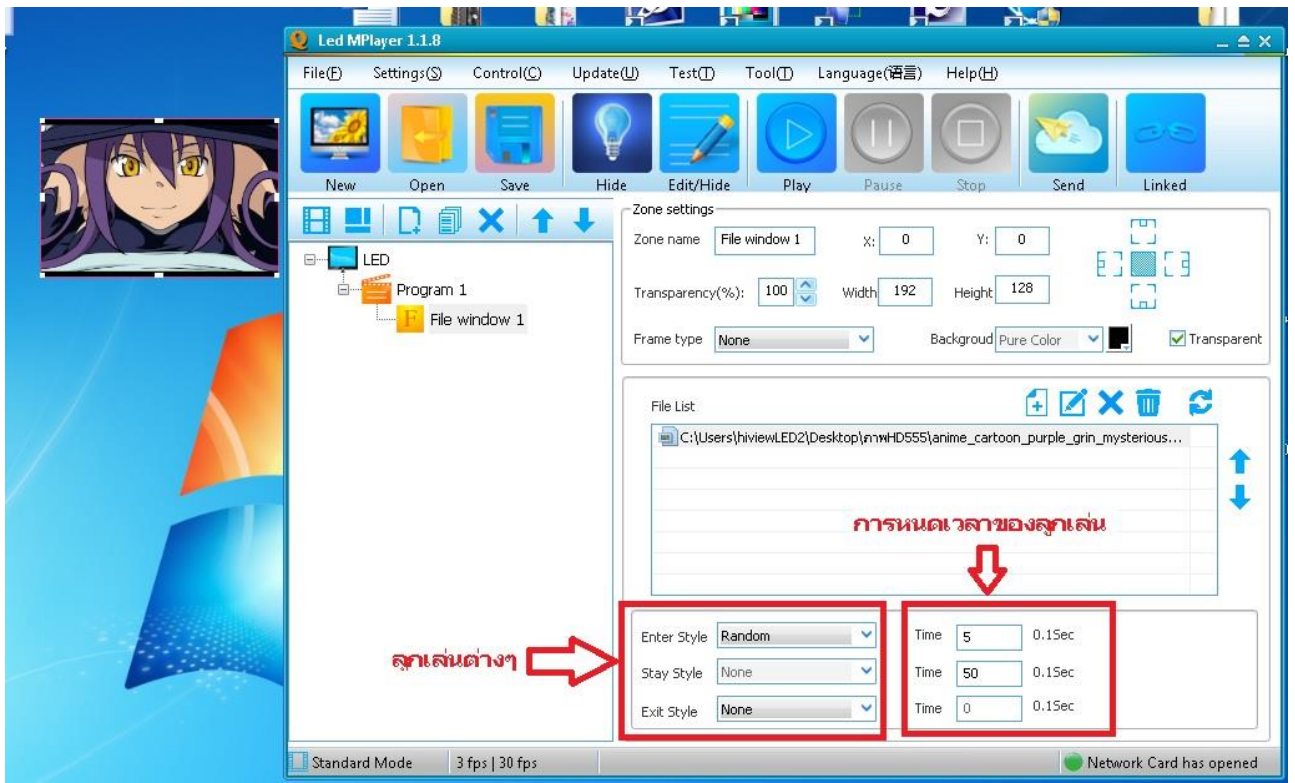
Led MPlayer 1.1.8

File(F) Settings(S) Control(C) Update(U) Test(T) Tool(T) Language(语言) Help(H)

New Open Save Hide Edit/Hide Play Pause Stop Send Linked

LED
Program 1
File window 1

Zone settings
Zone name File window 1 X: 0 Y: 0
Transparency(%): 100 Width 192 Height 128
Frame type None Backgroud Pure Color Transparent

File List
C:\Users\hiviewLED2\Desktop\ภาพHD555\anime_cartoon_purple_grin_mysterious...

การหนดเวลาของลูกเล่น

ลูกเล่นต่างๆ

Enter Style Random
Stay Style None
Exit Style None

Time 5 0.1Sec
Time 50 0.1Sec
Time 0 0.1Sec

Standard Mode 3 fps | 30 fps Network Card has opened